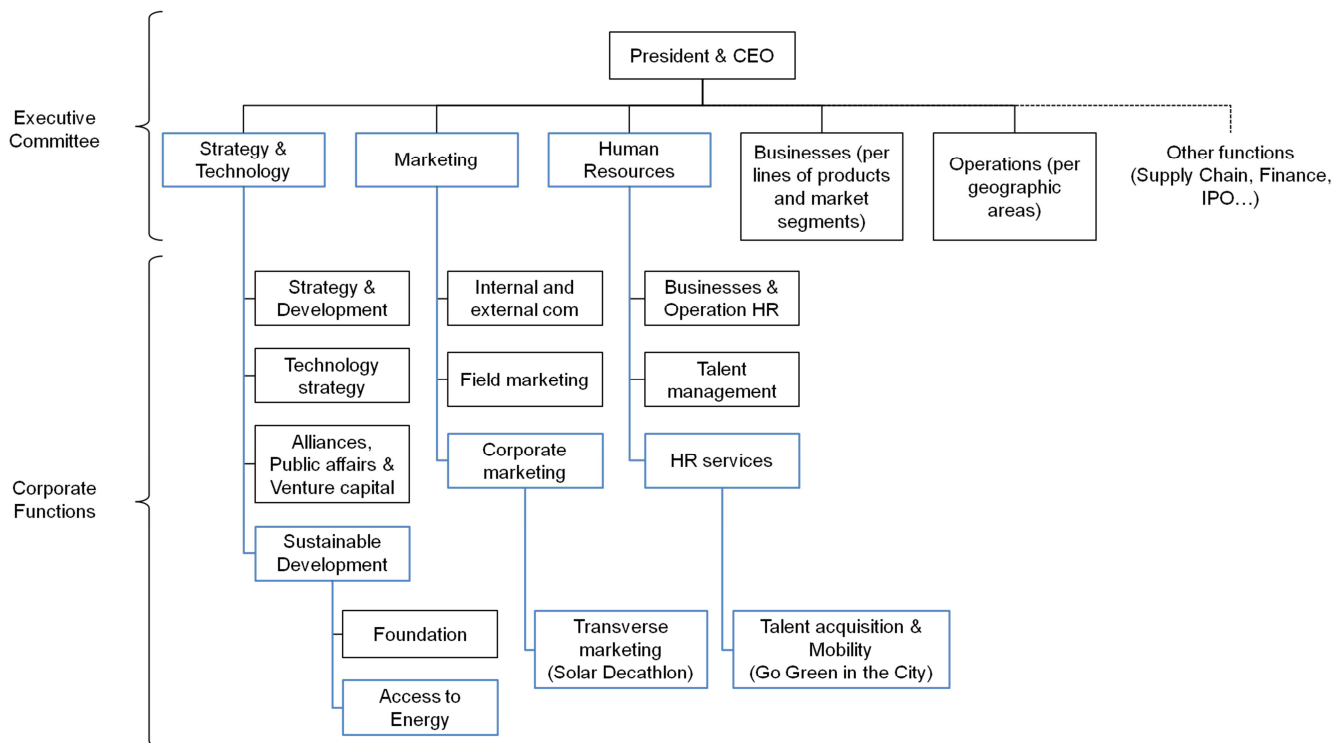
President & CEO

Executive Committee

Strategy & Technology

Marketing

Human Resources

Businesses (per lines of products and market segments)

Operations (per geographic areas)

Other functions (Supply Chain, Finance, IPO…)

Corporate Functions

Strategy & Development

Technology strategy

Alliances, Public affairs & Venture capital

Sustainable Development

Foundation

Access to Energy

Internal and external com

Field marketing

Corporate marketing

Transverse marketing (Solar Decathlon)

Businesses & Operation HR

Talent management

HR services

Talent acquisition & Mobility (Go Green in the City)